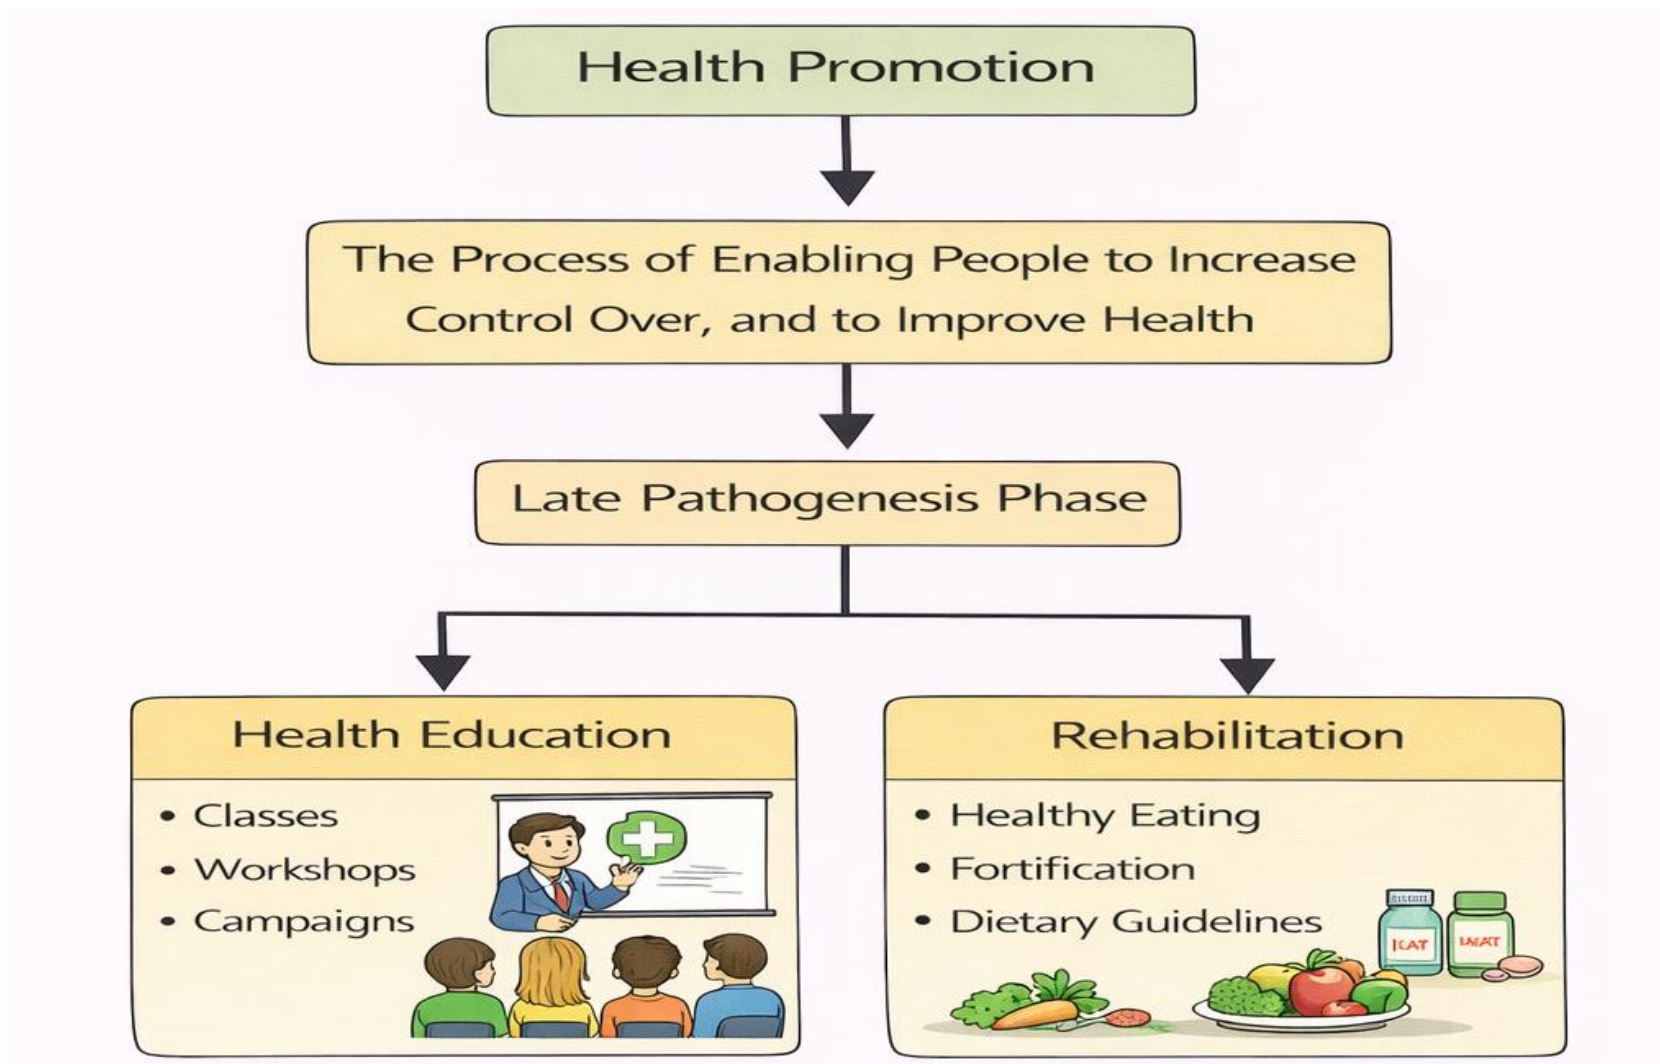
Health Promotion

The Process of Enabling People to Increase Control Over, and to Improve Health

Late Pathogenesis Phase

Health Education

- Classes
- Workshops
- Campaigns

Rehabilitation

- Healthy Eating
- Fortification
- Dietary Guidelines

KAT

LAEAT